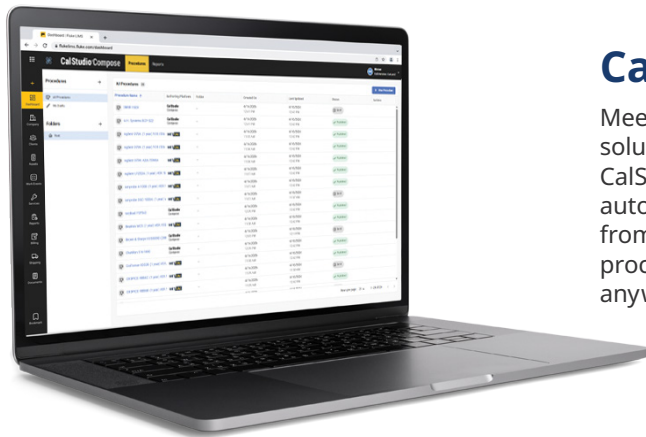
Dashboard | Fluke CalS...
flukecms.fluke.com/dashboard

CalStudio Compose
Procedures
Reports

Procedures
All Procedures
My Drafts
Folders
Add

All Procedures
Procedure Name
Authoring Platform
Folder
Created On
Last Updated
Status
Actions
Add Procedure

Dashboard
Company
Clients
Assets
Work Orders
Services
Reports
Billing
Shipping
Documents

Ca
Mee
solu
CalS
auto
from
proc
anyw